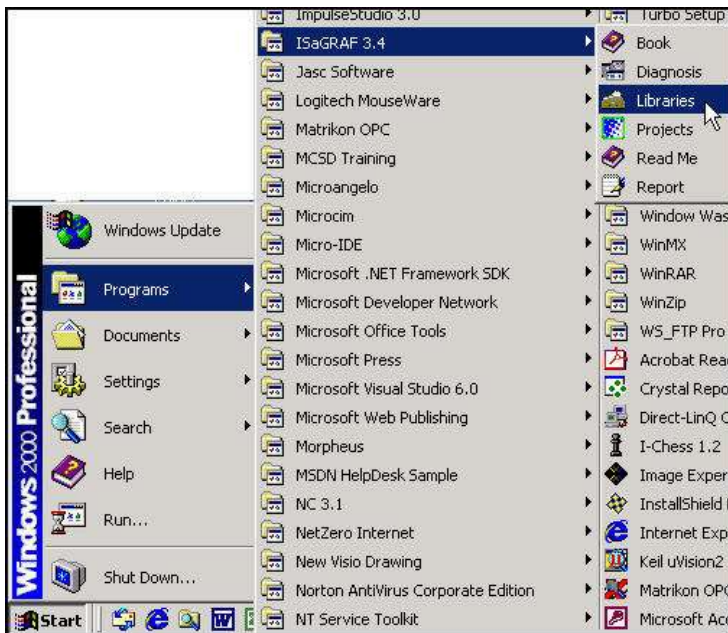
Windows 2000 Professional

Windows Update
Programs
Documents
Settings
Search
Help
Run...
Shut Down...

Start

ImpulseStudio 3.0
ISaGRAF 3.4
Jasc Software
Logitech MouseWare
Matrikon OPC
MCSD Training
Microangelo
Microcim
Micro-IDE
Microsoft .NET Framework SDK
Microsoft Developer Network
Microsoft Office Tools
Microsoft Press
Microsoft Visual Studio 6.0
Microsoft Web Publishing
Morpheus
MSDN HelpDesk Sample
NC 3.1
NetZero Internet
New Visio Drawing
Norton AntiVirus Corporate Edition
NT Service Toolkit

Turbo Setup
Book
Diagnosis
Libraries
Projects
Read Me
Report
Window Was
WinMX
WinRAR
WinZip
WS_FTP Pro
Acrobat Rea
Crystal Repo
Direct-LinQ C
I-Chess 1.2
Image Exper
InstallShield
Internet Exp
Keil uVision2
Matrikon OPC
Microsoft Acc